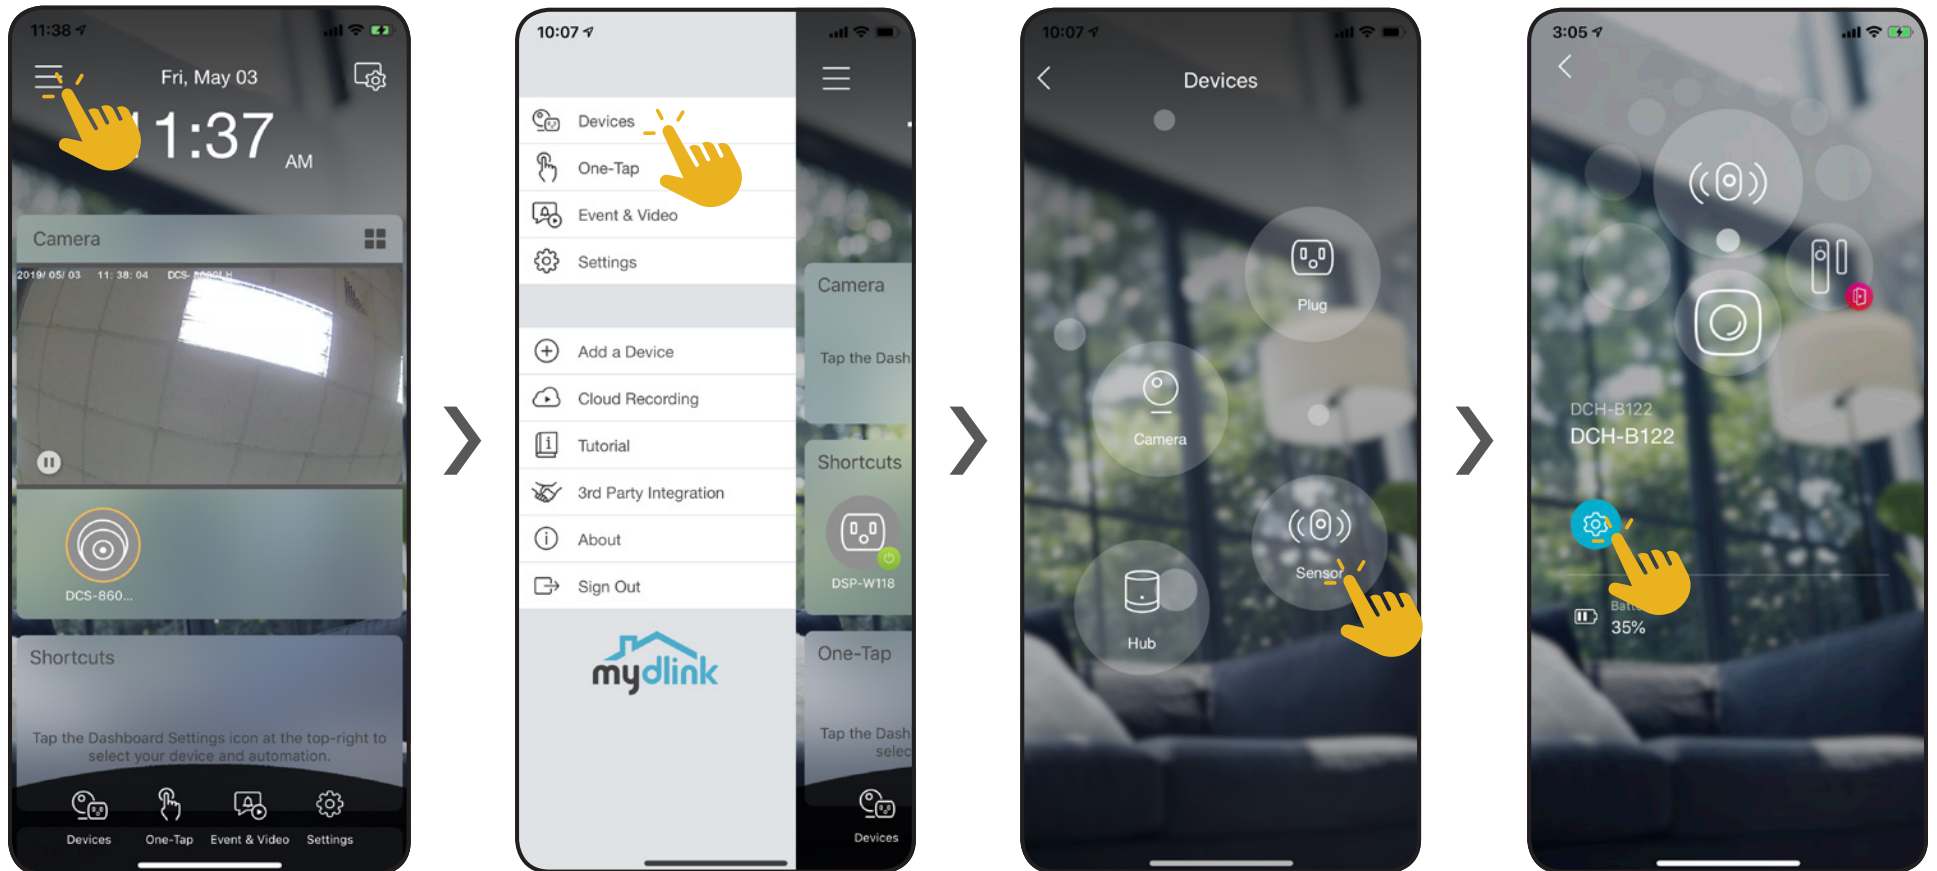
11:38

Fri, May 03

1:37 AM

Camera

2019/ 05/ 03 11: 38: 04 DCS-

DCS-860...

Shortcuts

Tap the Dashboard Settings icon at the top-right to select your device and automation.

Devices One-Tap Event & Video Settings

10:07

Devices

One-Tap

Event & Video

Settings

Add a Device

Cloud Recording

Tutorial

3rd Party Integration

About

Sign Out

mydlink

Camera

Tap the Dash

Shortcuts

DSP-W118

One-Tap

Tap the Dash selec

Devices

10:07

Devices

Plug

Camera

Sensor

Hub

3:05

DCH-B122

DCH-B122

Batt

35%